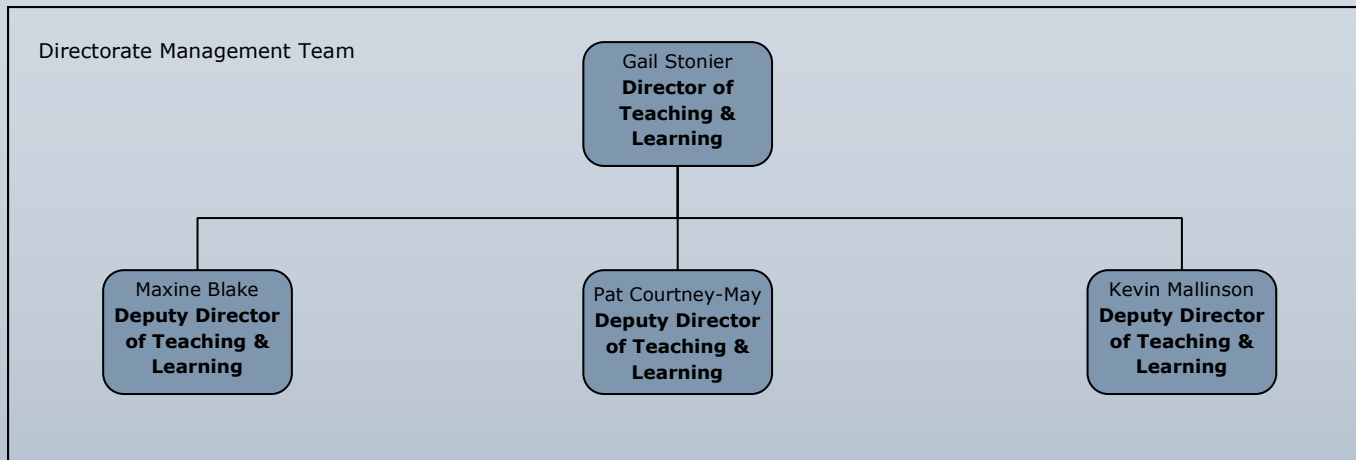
Directorate Management Team

Gail Stonier
**Director of Teaching & Learning**

Maxine Blake
**Deputy Director of Teaching & Learning**

Pat Courtney-May
**Deputy Director of Teaching & Learning**

Kevin Mallinson
**Deputy Director of Teaching & Learning**